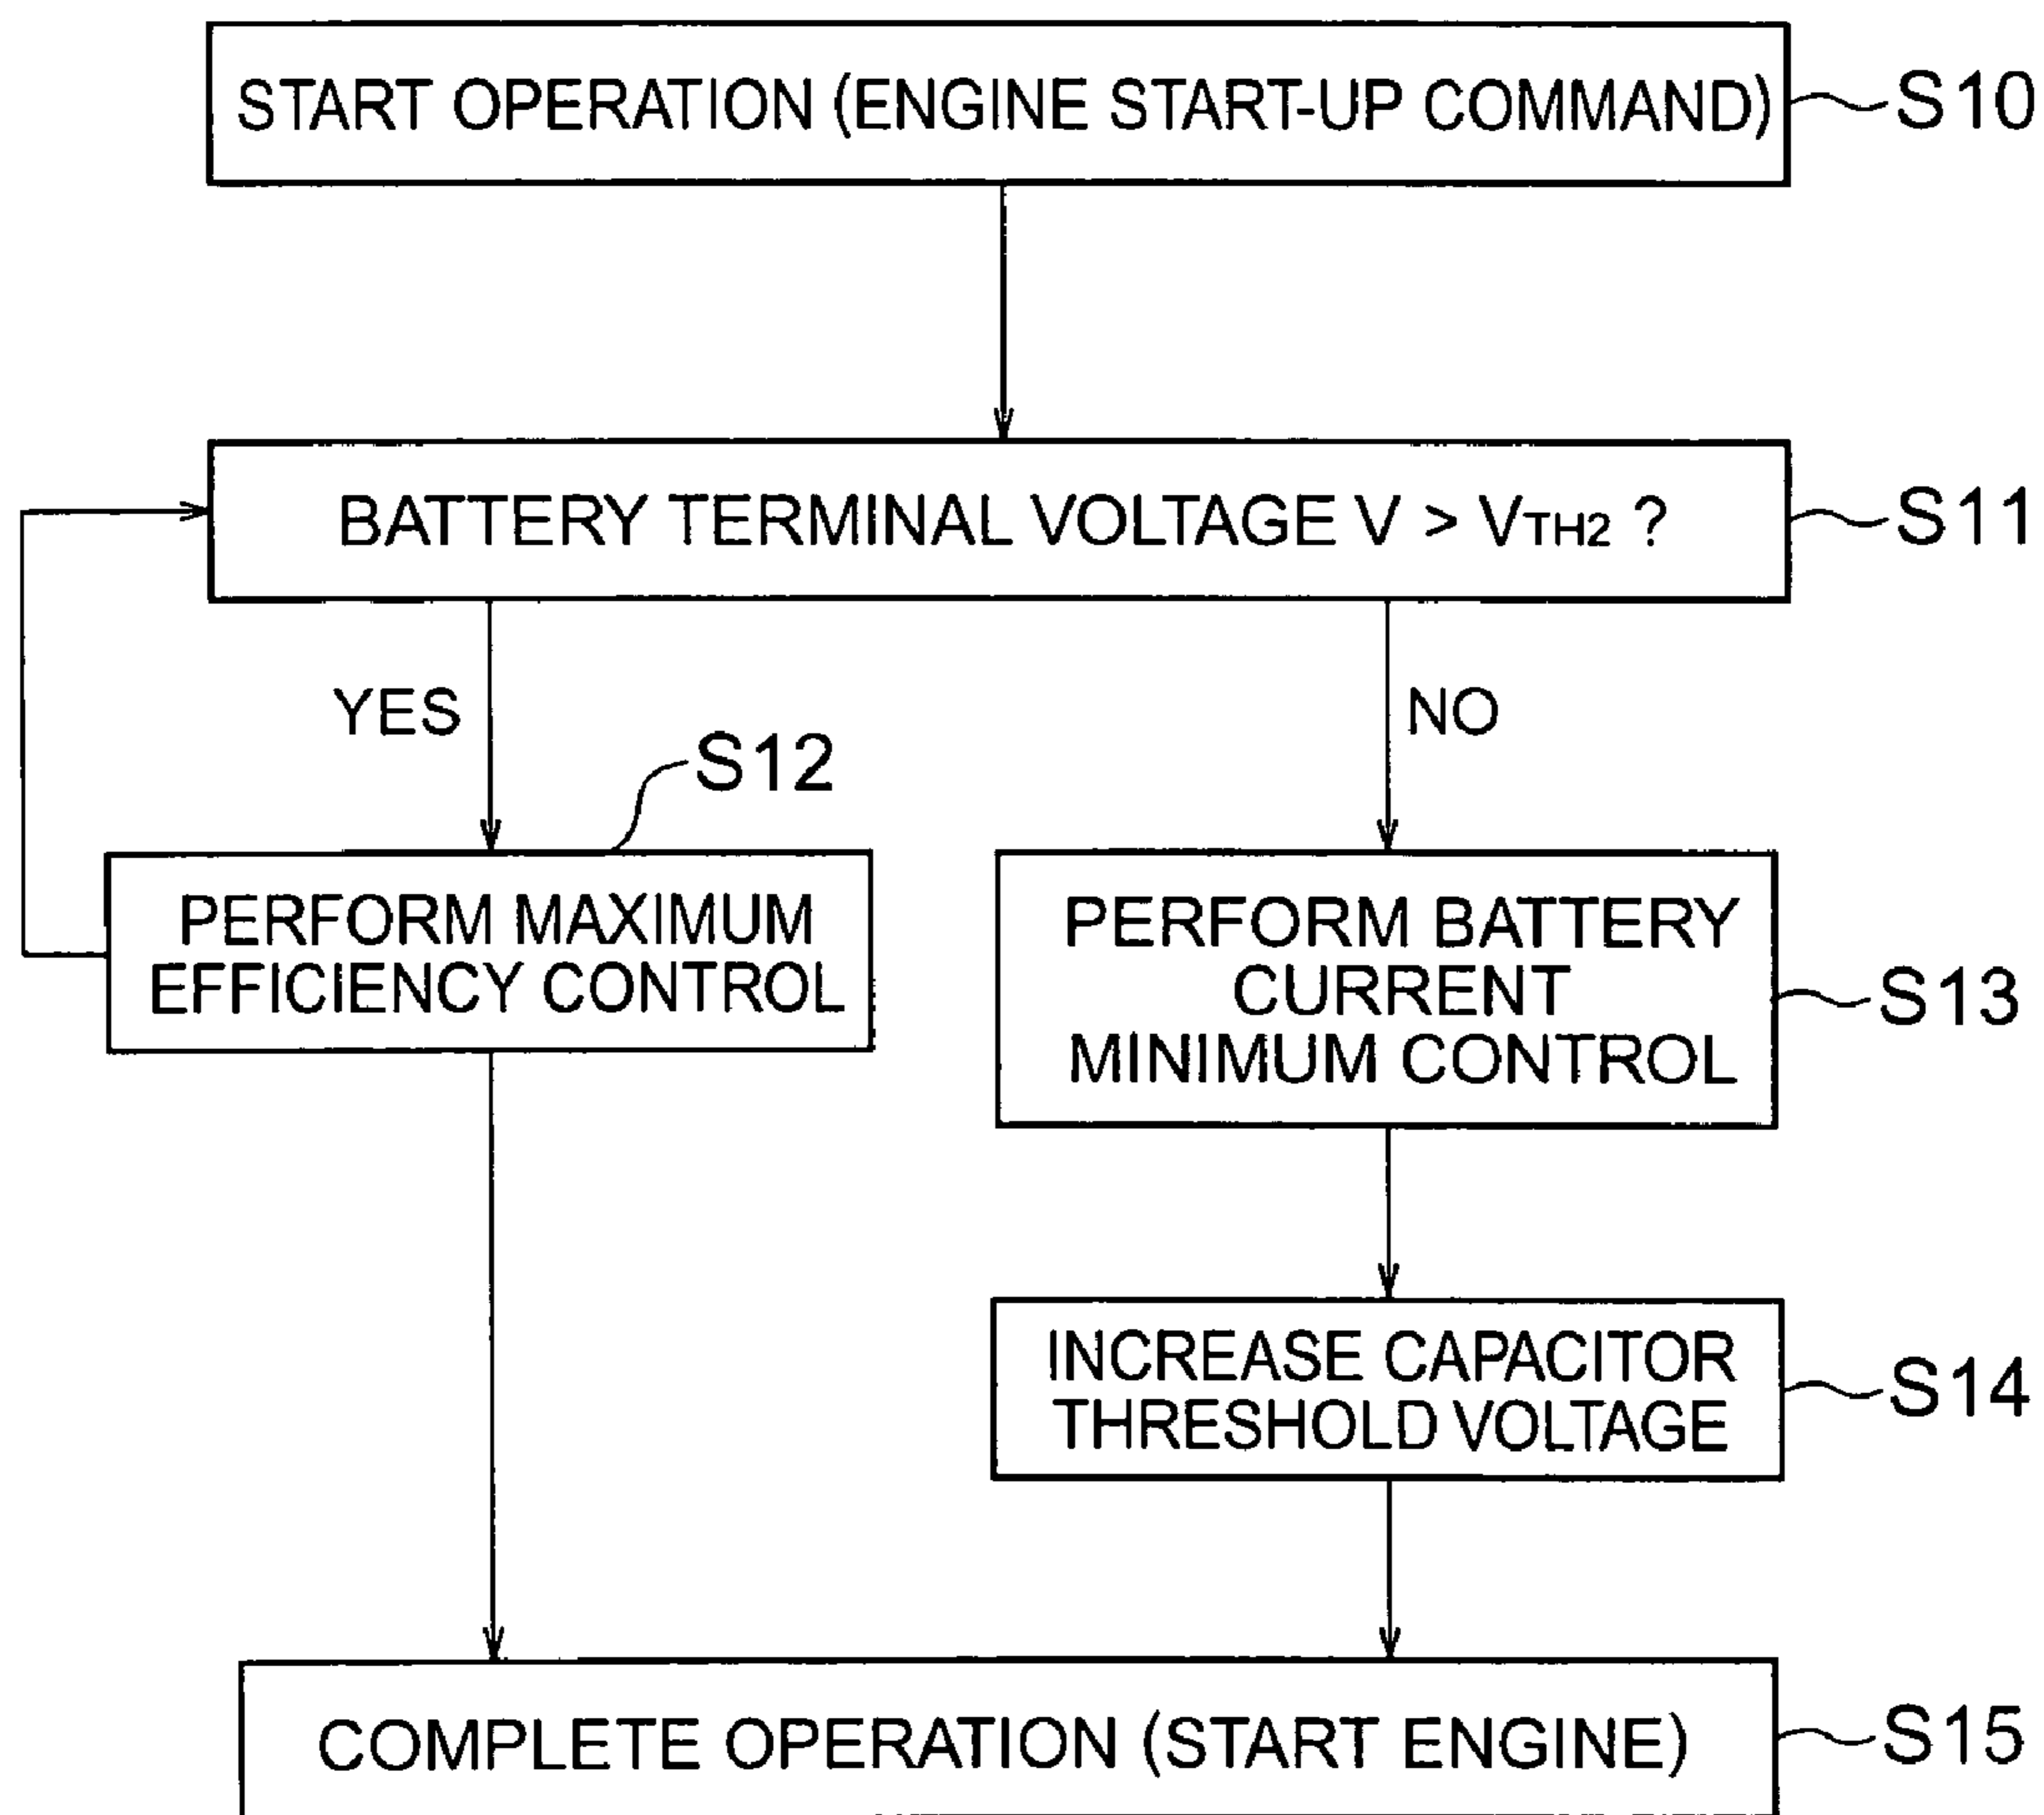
START OPERATION (ENGINE START-UP COMMAND)

S10

BATTERY TERMINAL VOLTAGE $V > V_{TH2}$ ?

S11

YES

NO

S12

PERFORM MAXIMUM EFFICIENCY CONTROL

PERFORM BATTERY CURRENT MINIMUM CONTROL

S13

INCREASE CAPACITOR THRESHOLD VOLTAGE

S14

COMPLETE OPERATION (START ENGINE)

S15